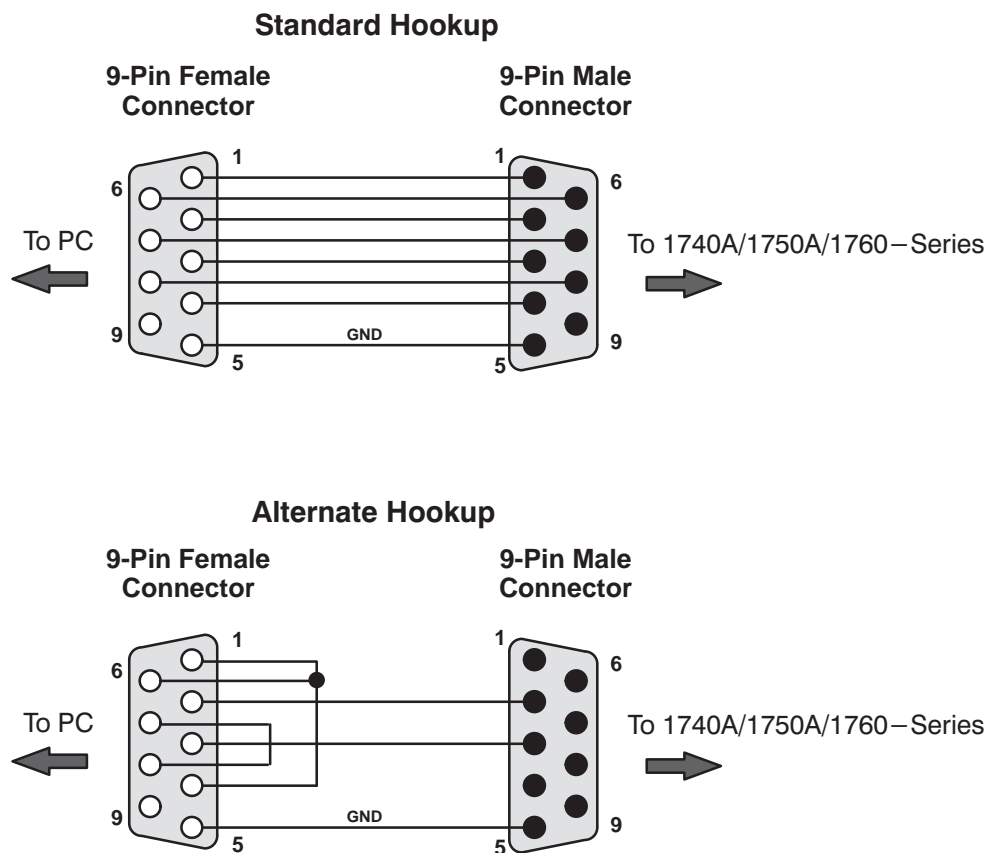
Standard Hookup

9-Pin Female Connector

9-Pin Male Connector

1

1

6

6

To PC

To 1740A/1750A/1760 – Series

GND

9

9

5

5

Alternate Hookup

9-Pin Female Connector

9-Pin Male Connector

1

1

6

6

To PC

To 1740A/1750A/1760 – Series

GND

9

9

5

5